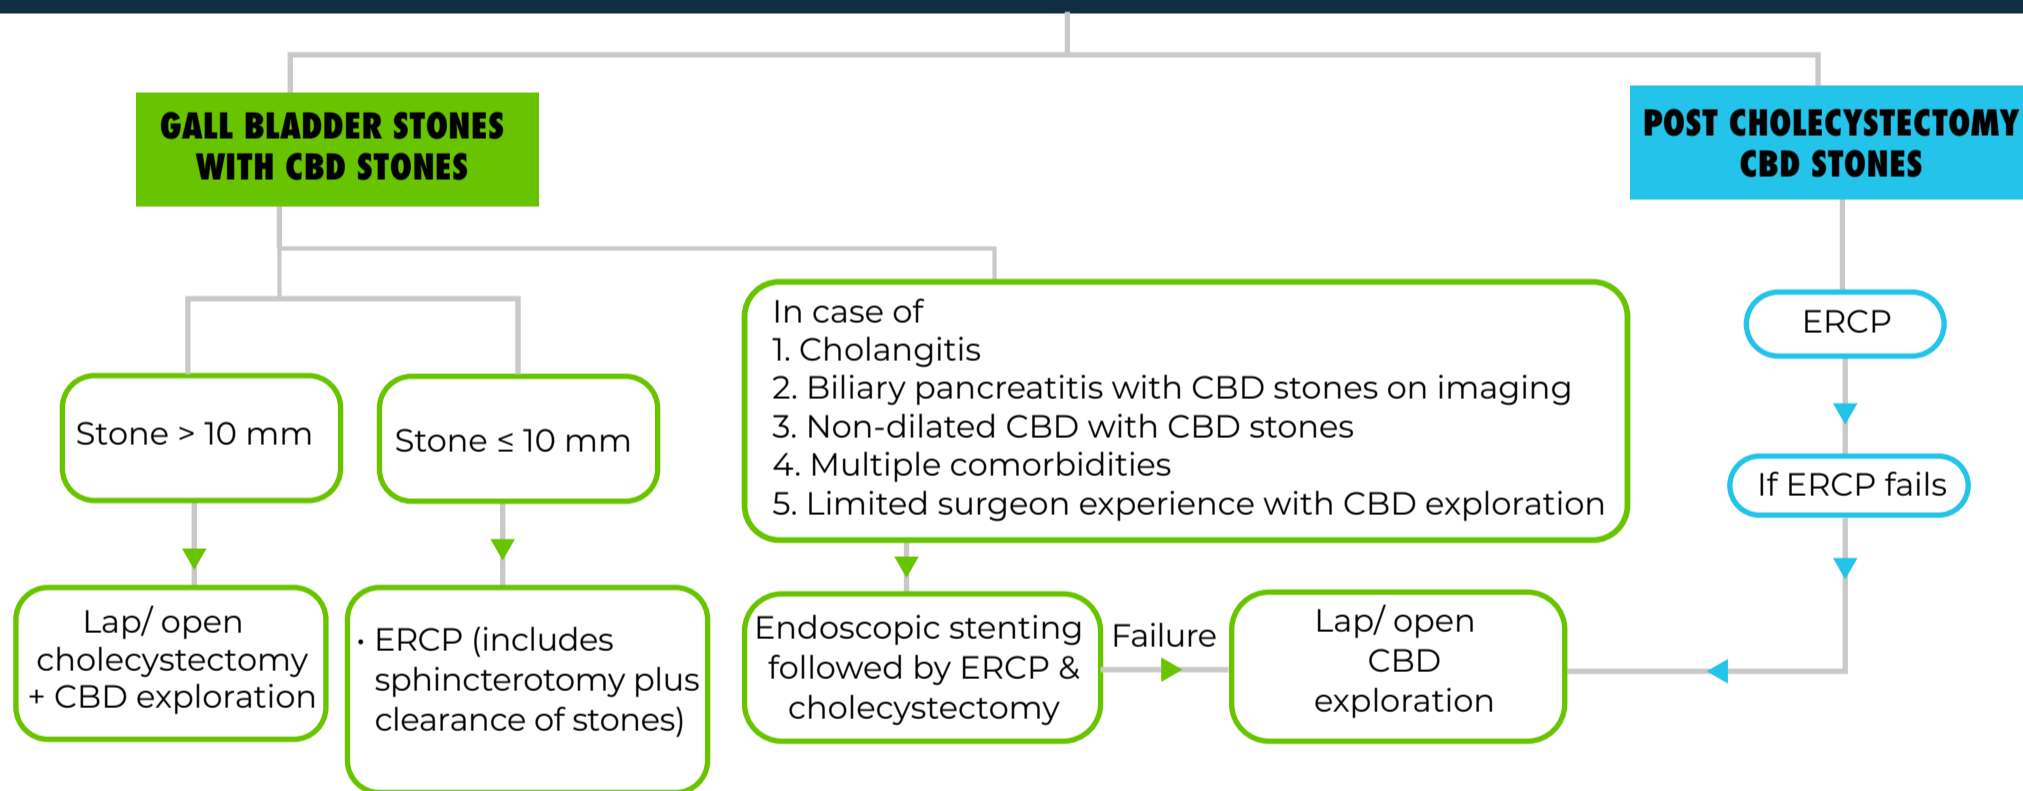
GALL BLADDER STONES WITH CBD STONES

POST CHOLECYSTECTOMY CBD STONES

Stone > 10 mm

Stone ≤ 10 mm

In case of
1. Cholangitis
2. Biliary pancreatitis with CBD stones on imaging
3. Non-dilated CBD with CBD stones
4. Multiple comorbidities
5. Limited surgeon experience with CBD exploration

ERCP

If ERCP fails

Lap/ open cholecystectomy + CBD exploration

· ERCP (includes sphincterotomy plus clearance of stones)

Endoscopic stenting followed by ERCP & cholecystectomy

Failure

Lap/ open CBD exploration